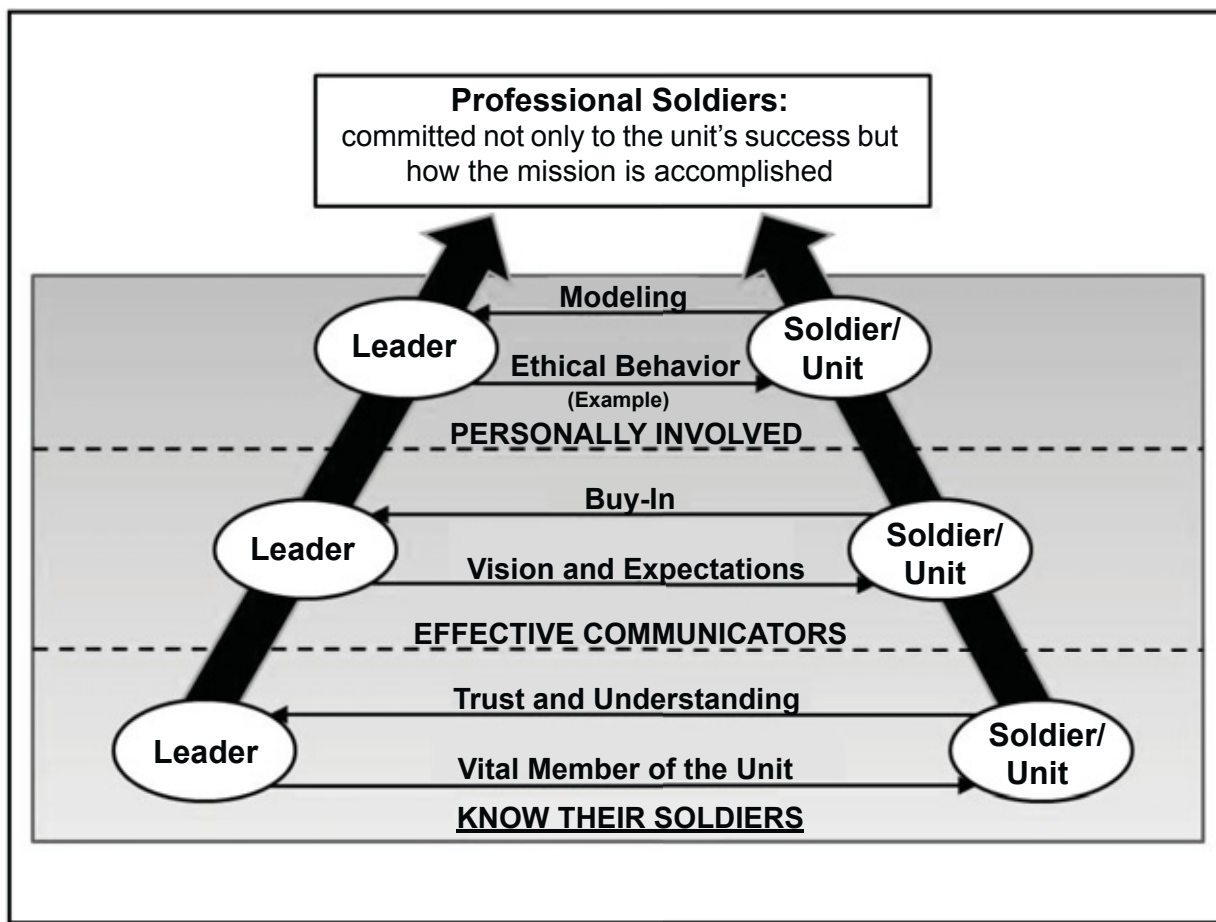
**Professional Soldiers:**
committed not only to the unit's success but how the mission is accomplished

Modeling

Leader

Soldier/ Unit

Ethical Behavior
(Example)

PERSONALLY INVOLVED

Buy-In

Leader

Soldier/ Unit

Vision and Expectations

EFFECTIVE COMMUNICATORS

Trust and Understanding

Leader

Soldier/ Unit

Vital Member of the Unit

KNOW THEIR SOLDIERS